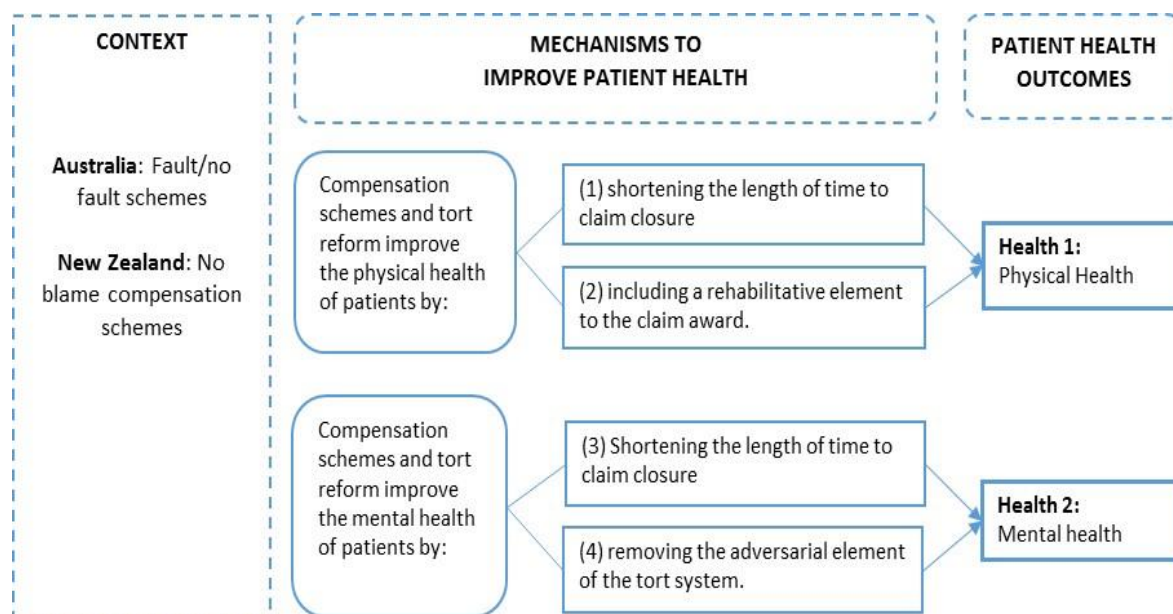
CONTEXT

MECHANISMS TO IMPROVE PATIENT HEALTH

PATIENT HEALTH OUTCOMES

**Australia**: Fault/no fault schemes

**New Zealand**: No blame compensation schemes

Compensation schemes and tort reform improve the physical health of patients by:

(1) shortening the length of time to claim closure

(2) including a rehabilitative element to the claim award.

**Health 1:** Physical Health

Compensation schemes and tort reform improve the mental health of patients by:

(3) Shortening the length of time to claim closure

(4) removing the adversarial element of the tort system.

**Health 2:** Mental health